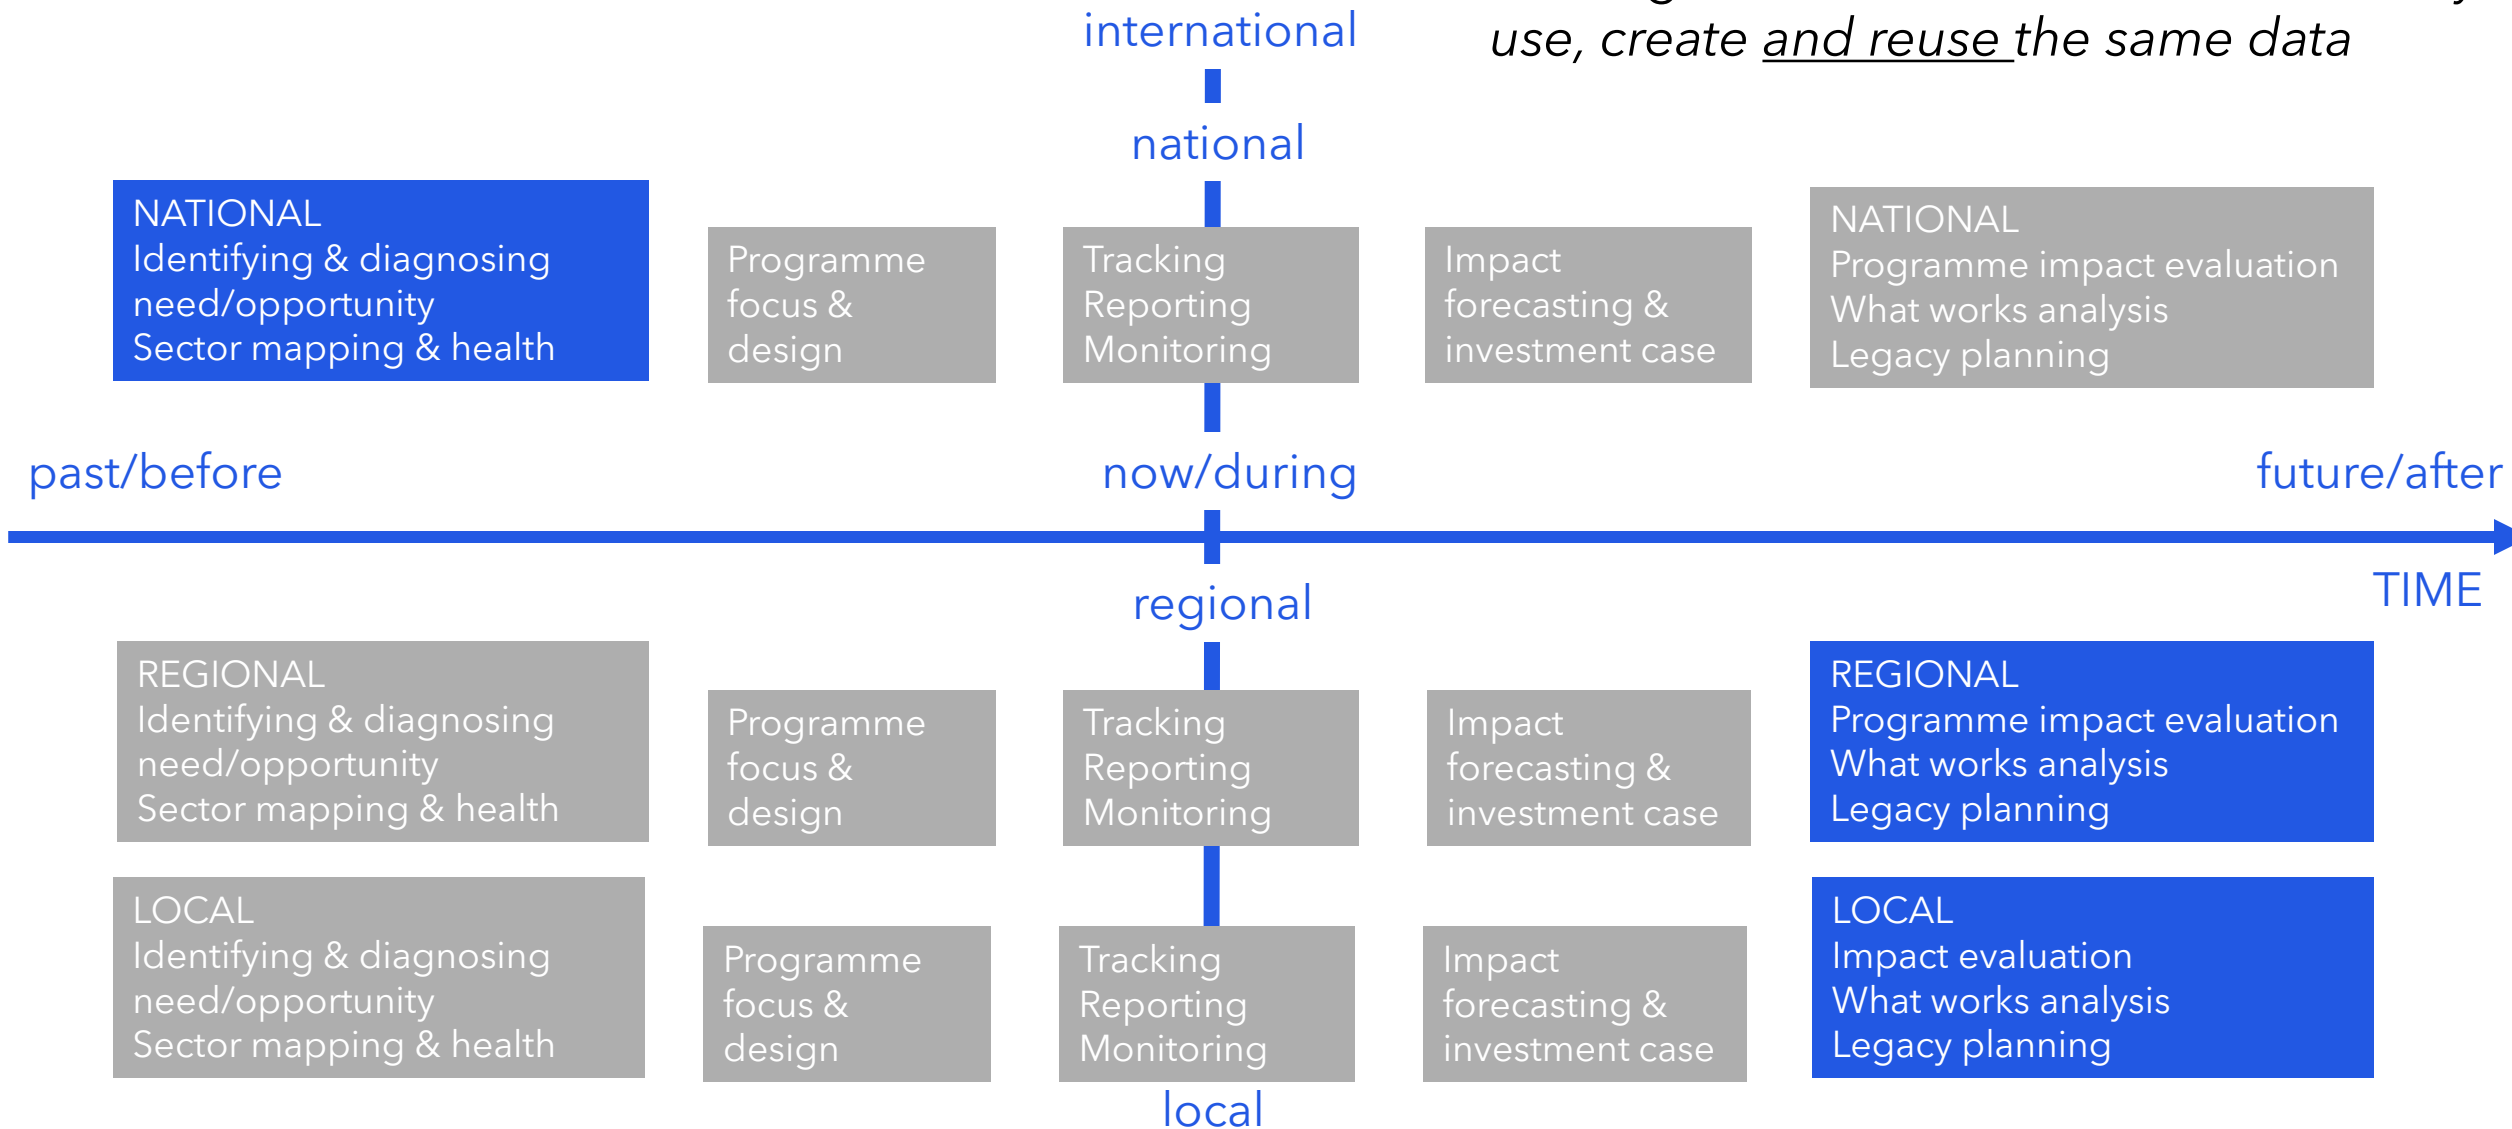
international

use, create and reuse the same data

national

NATIONAL
Identifying & diagnosing need/opportunity
Sector mapping & health

Programme focus & design

Tracking
Reporting
Monitoring

Impact forecasting & investment case

NATIONAL
Programme impact evaluation
What works analysis
Legacy planning

past/before

now/during

future/after

TIME

regional

REGIONAL
Identifying & diagnosing need/opportunity
Sector mapping & health

Programme focus & design

Tracking
Reporting
Monitoring

Impact forecasting & investment case

REGIONAL
Programme impact evaluation
What works analysis
Legacy planning

LOCAL
Identifying & diagnosing need/opportunity
Sector mapping & health

Programme focus & design

Tracking
Reporting
Monitoring

Impact forecasting & investment case

LOCAL
Impact evaluation
What works analysis
Legacy planning

local